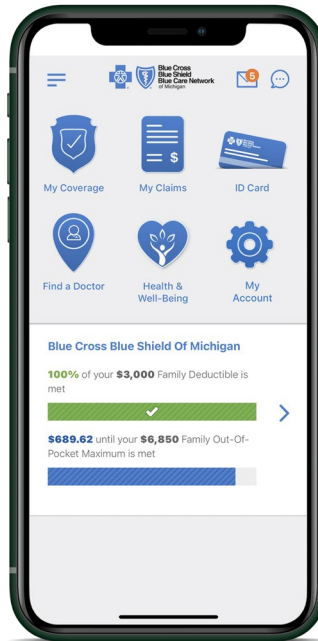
Blue Cross Blue Shield Blue Care Network of Michigan

5

My Coverage

My Claims

ID Card

Find a Doctor

Health & Well-Being

My Account

Blue Cross Blue Shield Of Michigan

100% of your $3,000 Family Deductible is met

$689.62 until your $6,850 Family Out-Of-Pocket Maximum is met